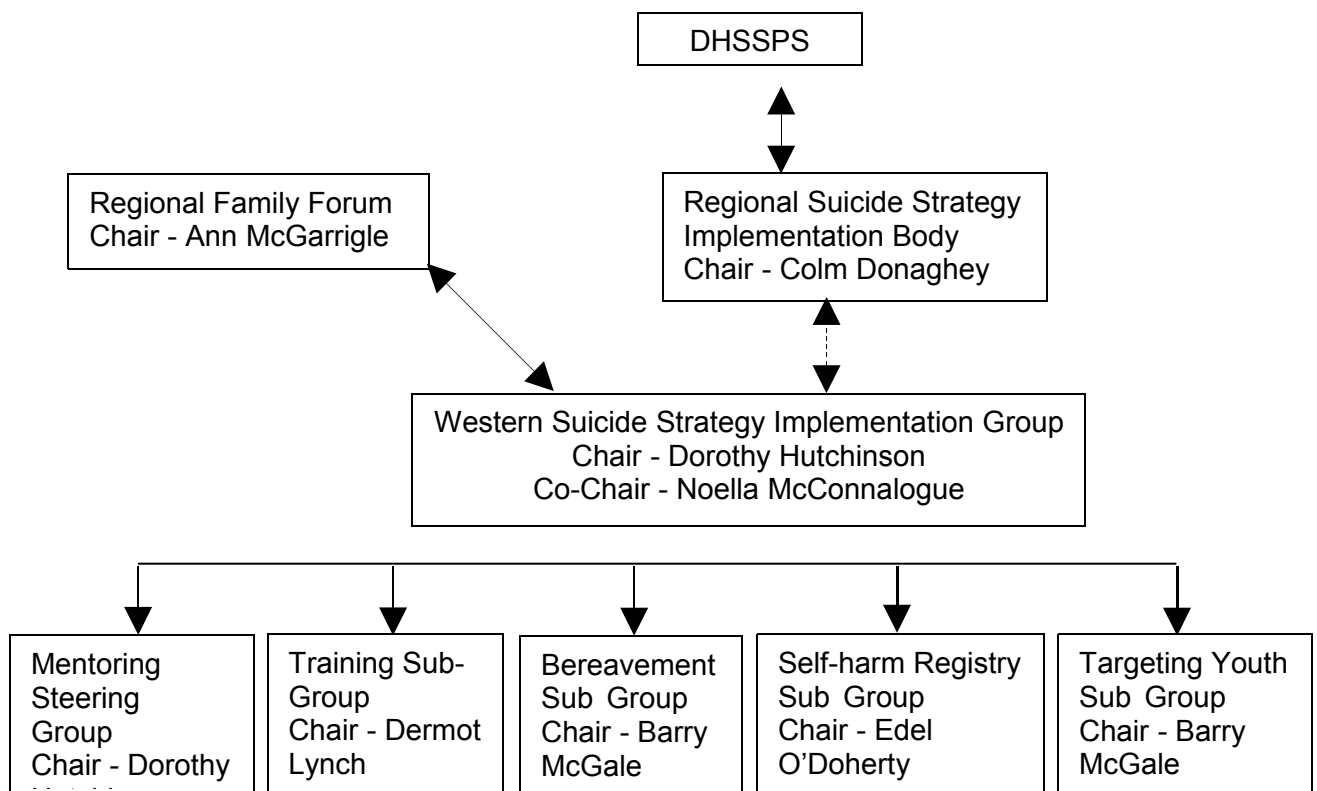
DHSSPS

Regional Family Forum
Chair - Ann McGarrigle

Regional Suicide Strategy Implementation Body
Chair - Colm Donaghey

Western Suicide Strategy Implementation Group
Chair - Dorothy Hutchinson
Co-Chair - Noella McConnalogue

Mentoring Steering Group
Chair - Dorothy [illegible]

Training Sub-Group
Chair - Dermot Lynch

Bereavement Sub Group
Chair - Barry McGale

Self-harm Registry Sub Group
Chair - Edel O'Doherty

Targeting Youth Sub Group
Chair - Barry McGale